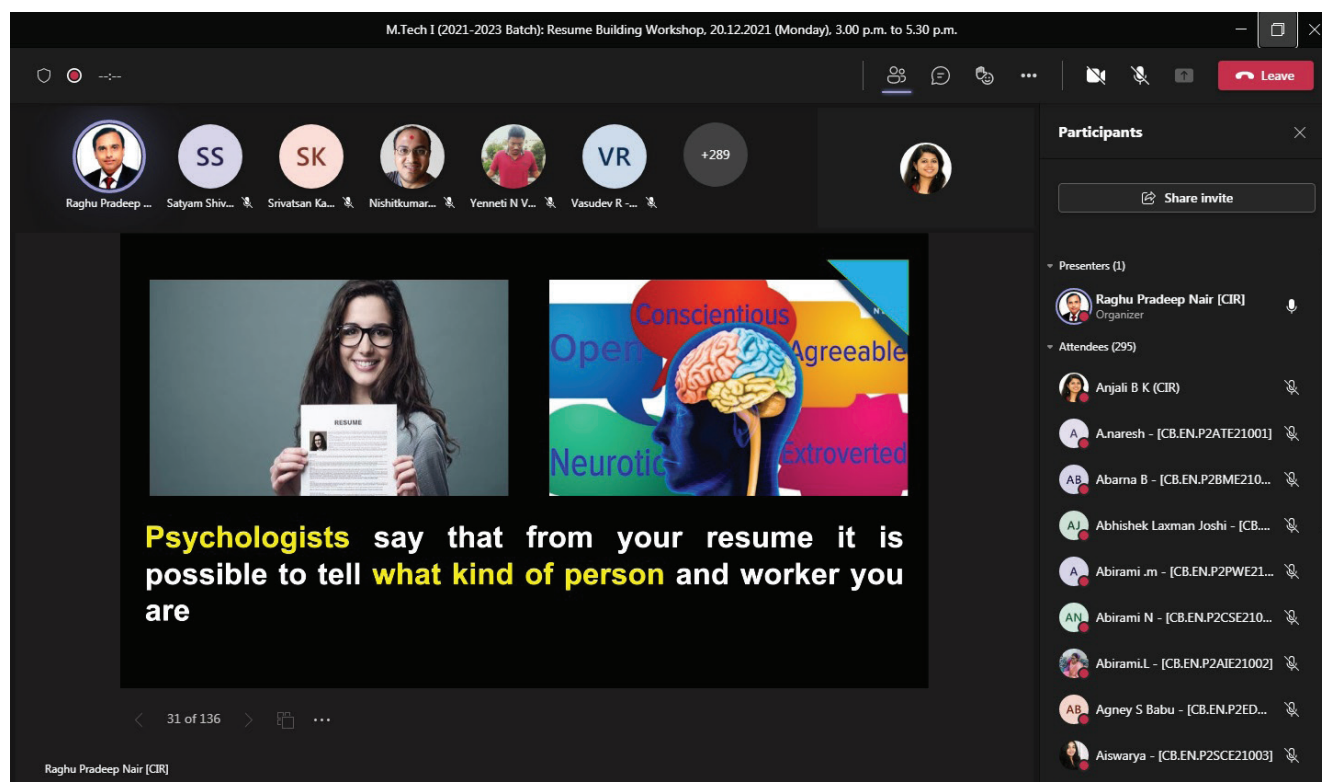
M.Tech I (2021-2023 Batch): Resume Building Workshop, 20.12.2021 (Monday), 3.00 p.m. to 5.30 p.m.

--:--

Leave

Raghu Pradeep ...
SS
Satyam Shiv...
SK
Srivatsan Ka...
Nishitkumar...
Yenneti N V...
VR
Vasudev R -...
+289

RESUME

Conscientious
Open
Agreeable
Neurotic
Extroverted

Psychologists say that from your resume it is possible to tell what kind of person and worker you are

31 of 136

Raghu Pradeep Nair [CIR]

Participants

Share invite

Presenters (1)

Raghu Pradeep Nair [CIR]
Organizer

Attendees (295)

Anjali B K (CIR)
A
A.naresh - [CB.EN.P2ATE21001]
AB
Abarna B - [CB.EN.P2BME210...
AJ
Abhishek Laxman Joshi - [CB....
A
Abirami .m - [CB.EN.P2PWE21...
AN
Abirami N - [CB.EN.P2CSE210...
Abirami.L - [CB.EN.P2AIE21002]
AB
Agney S Babu - [CB.EN.P2ED...
Aiswarya - [CB.EN.P2SCE21003]